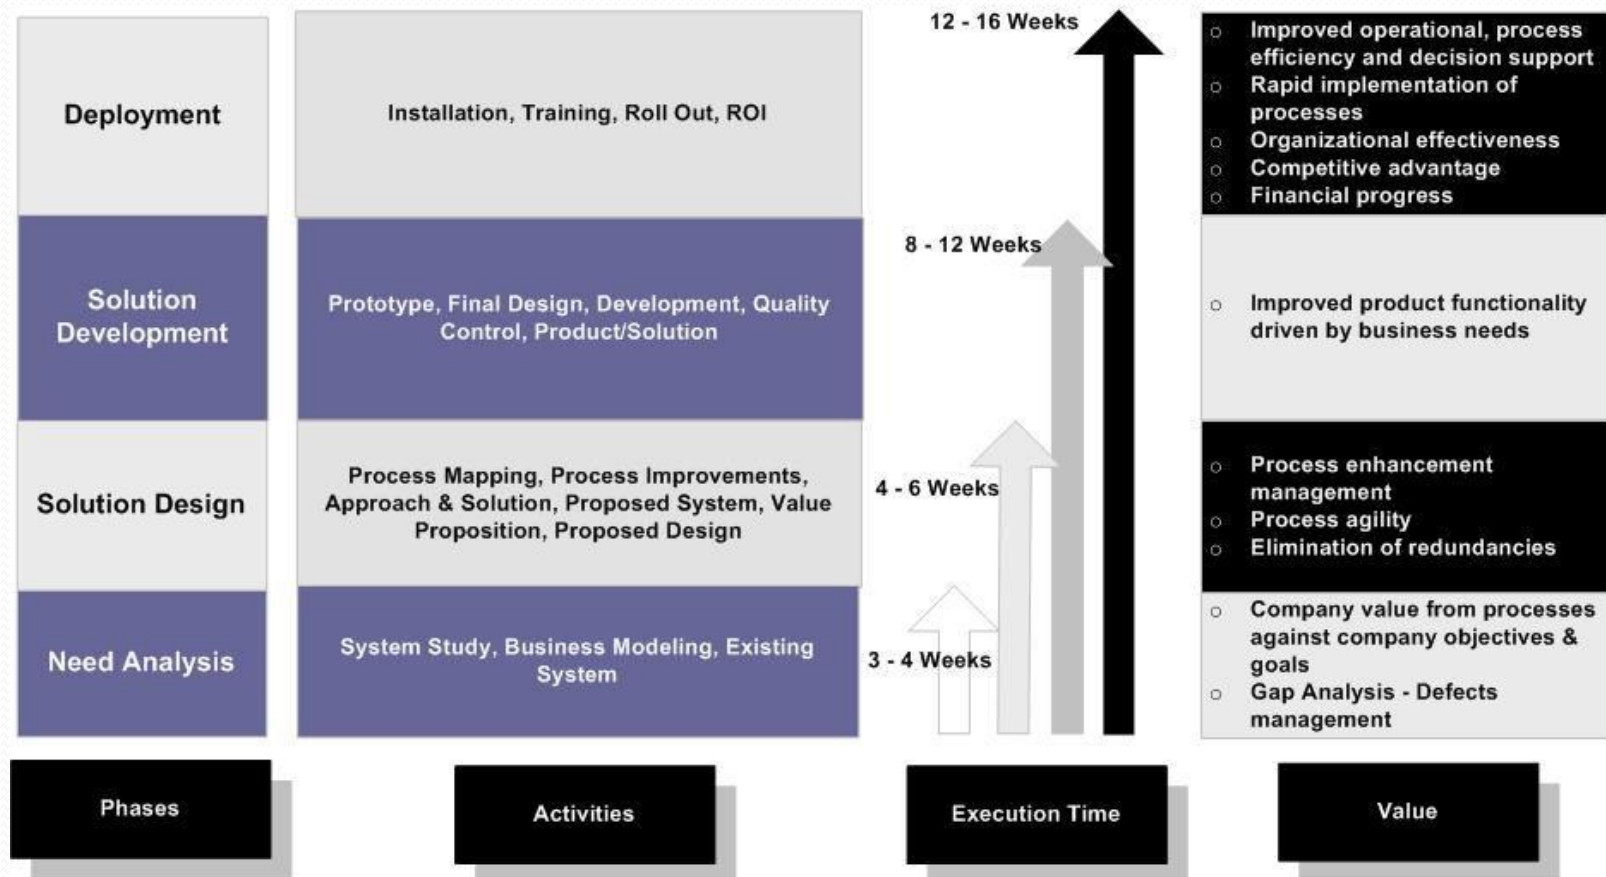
Deployment

Solution Development

Solution Design

Need Analysis

Installation, Training, Roll Out, ROI

Prototype, Final Design, Development, Quality Control, Product/Solution

Process Mapping, Process Improvements, Approach & Solution, Proposed System, Value Proposition, Proposed Design

System Study, Business Modeling, Existing System

12 - 16 Weeks

8 - 12 Weeks

4 - 6 Weeks

3 - 4 Weeks

- Improved operational, process efficiency and decision support
- Rapid implementation of processes
- Organizational effectiveness
- Competitive advantage
- Financial progress

- Improved product functionality driven by business needs

- Process enhancement management
- Process agility
- Elimination of redundancies

- Company value from processes against company objectives & goals
- Gap Analysis - Defects management

Phases

Activities

Execution Time

Value